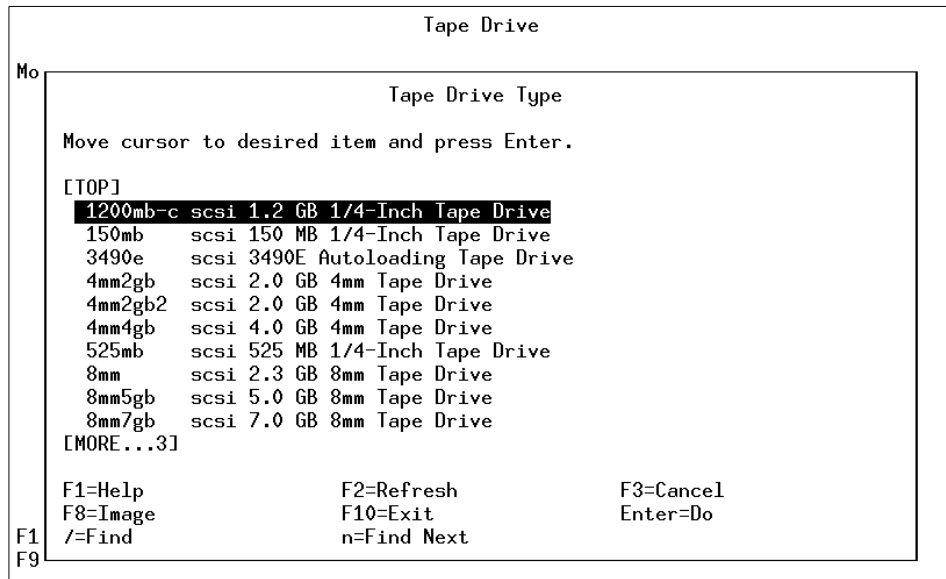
Tape Drive

Mo

Tape Drive Type

Move cursor to desired item and press Enter.

[TOP]
1200mb-c scsi 1.2 GB 1/4-Inch Tape Drive
150mb scsi 150 MB 1/4-Inch Tape Drive
3490e scsi 3490E Autoloading Tape Drive
4mm2gb scsi 2.0 GB 4mm Tape Drive
4mm2gb2 scsi 2.0 GB 4mm Tape Drive
4mm4gb scsi 4.0 GB 4mm Tape Drive
525mb scsi 525 MB 1/4-Inch Tape Drive
8mm scsi 2.3 GB 8mm Tape Drive
8mm5gb scsi 5.0 GB 8mm Tape Drive
8mm7gb scsi 7.0 GB 8mm Tape Drive
[MORE...3]

F1=Help F2=Refresh F3=Cancel
F8=Image F10=Exit Enter=Do
/=Find n=Find Next

F1
F9